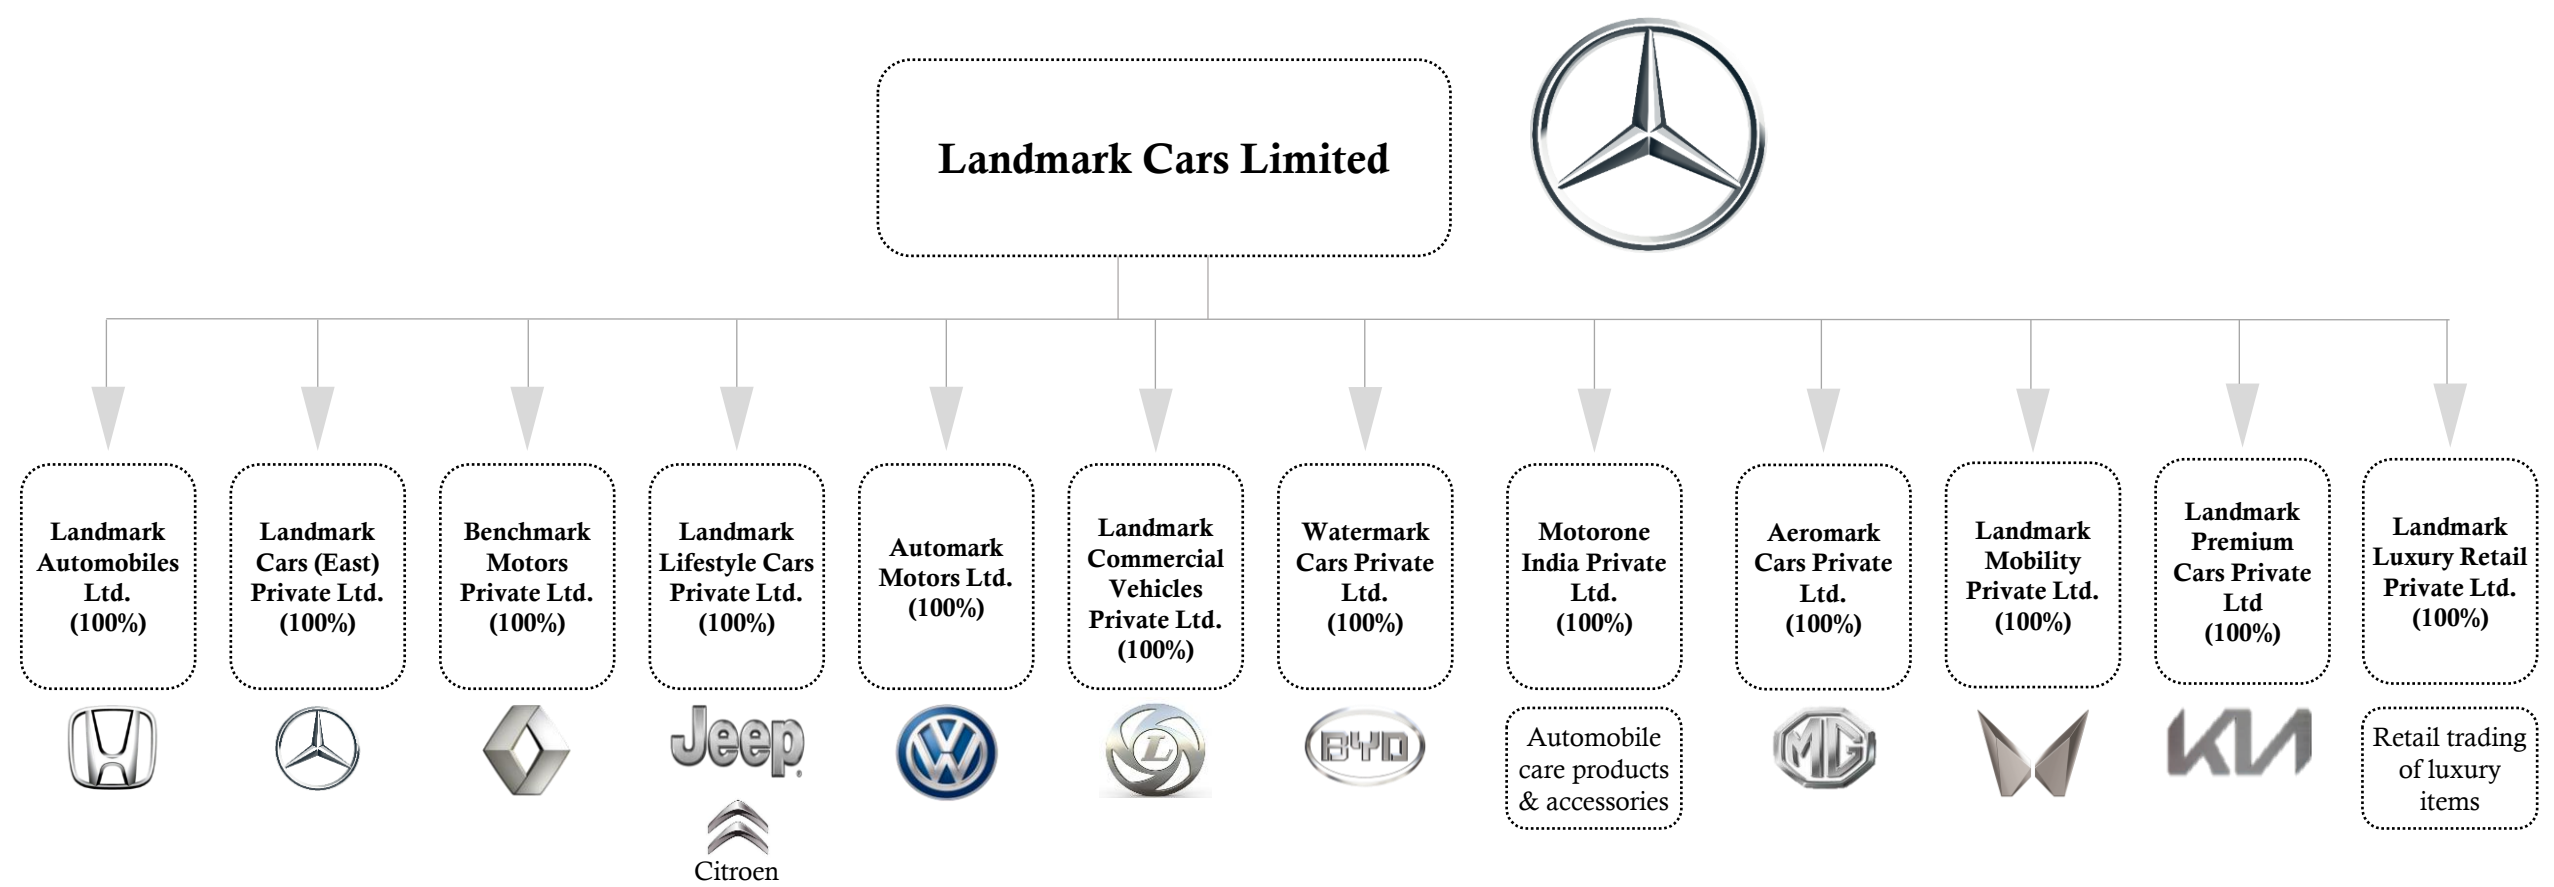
Landmark Cars Limited

Landmark Automobiles Ltd. (100%)

Landmark Cars (East) Private Ltd. (100%)

Benchmark Motors Private Ltd. (100%)

Landmark Lifestyle Cars Private Ltd. (100%)

Automark Motors Ltd. (100%)

Landmark Commercial Vehicles Private Ltd. (100%)

Watermark Cars Private Ltd. (100%)

Motorone India Private Ltd. (100%)

Aeromark Cars Private Ltd. (100%)

Landmark Mobility Private Ltd. (100%)

Landmark Premium Cars Private Ltd (100%)

Landmark Luxury Retail Private Ltd. (100%)

Jeep

Citroen

BYD

Automobile care products & accessories

MG

KIA

Retail trading of luxury items